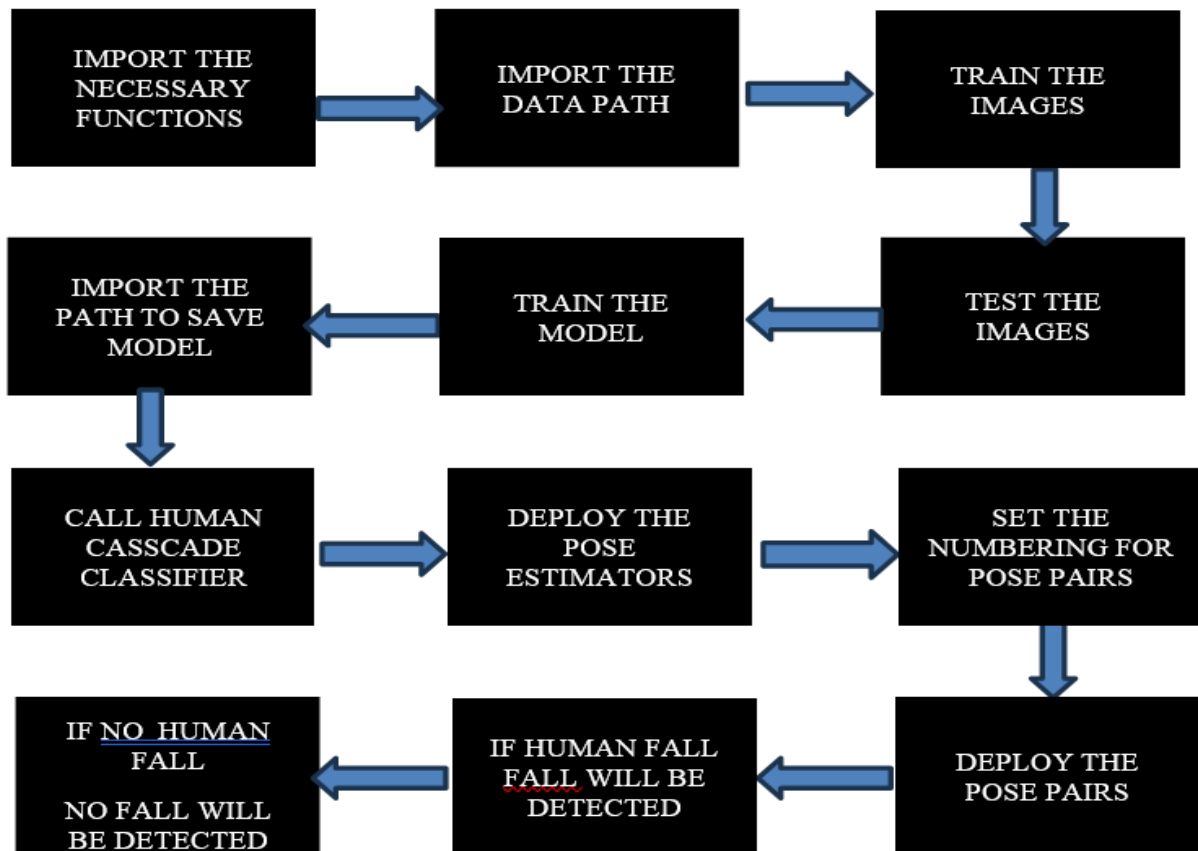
IMPORT THE NECESSARY FUNCTIONS

IMPORT THE DATA PATH

TRAIN THE IMAGES

TEST THE IMAGES

TRAIN THE MODEL

IMPORT THE PATH TO SAVE MODEL

CALL HUMAN CASSCADE CLASSIFIER

DEPLOY THE POSE ESTIMATORS

SET THE NUMBERING FOR POSE PAIRS

DEPLOY THE POSE PAIRS

IF HUMAN FALL FALL WILL BE DETECTED

IF NO HUMAN FALL

NO FALL WILL BE DETECTED